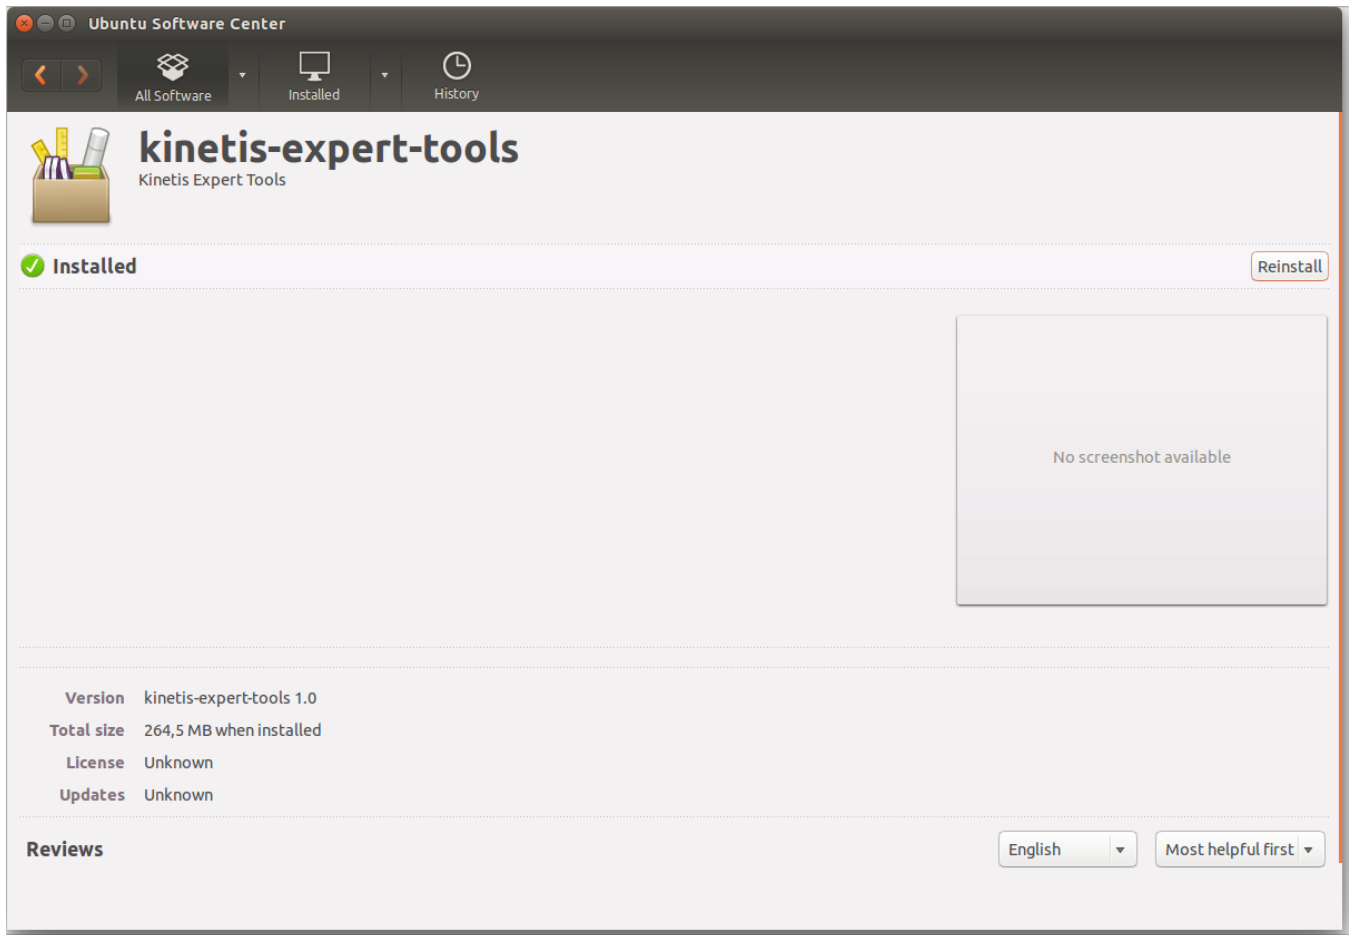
Ubuntu Software Center

All Software

Installed

History

kinetis-expert-tools

Kinetis Expert Tools

Installed

Reinstall

No screenshot available

Version kinetis-expert-tools 1.0

Total size 264,5 MB when installed

License Unknown

Updates Unknown

Reviews

English

Most helpful first